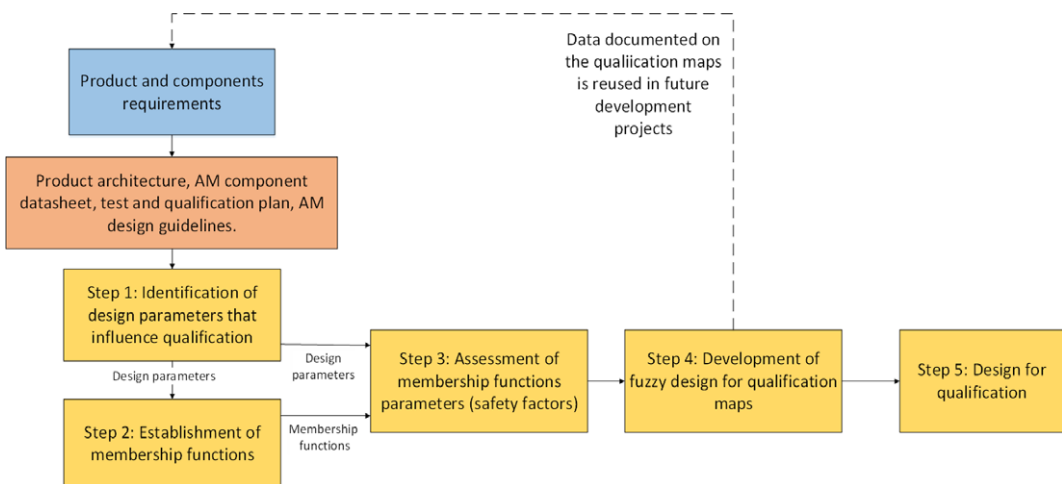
Data documented on the qualiication maps is reused in future development projects

Product and components requirements

Product architecture, AM component datasheet, test and qualification plan, AM design guidelines.

Step 1: Identification of design parameters that influence qualification

Design parameters

Step 2: Establishment of membership functions

Design parameters

Membership functions

Step 3: Assessment of membership functions parameters (safety factors)

Step 4: Development of fuzzy design for qualification maps

Step 5: Design for qualification